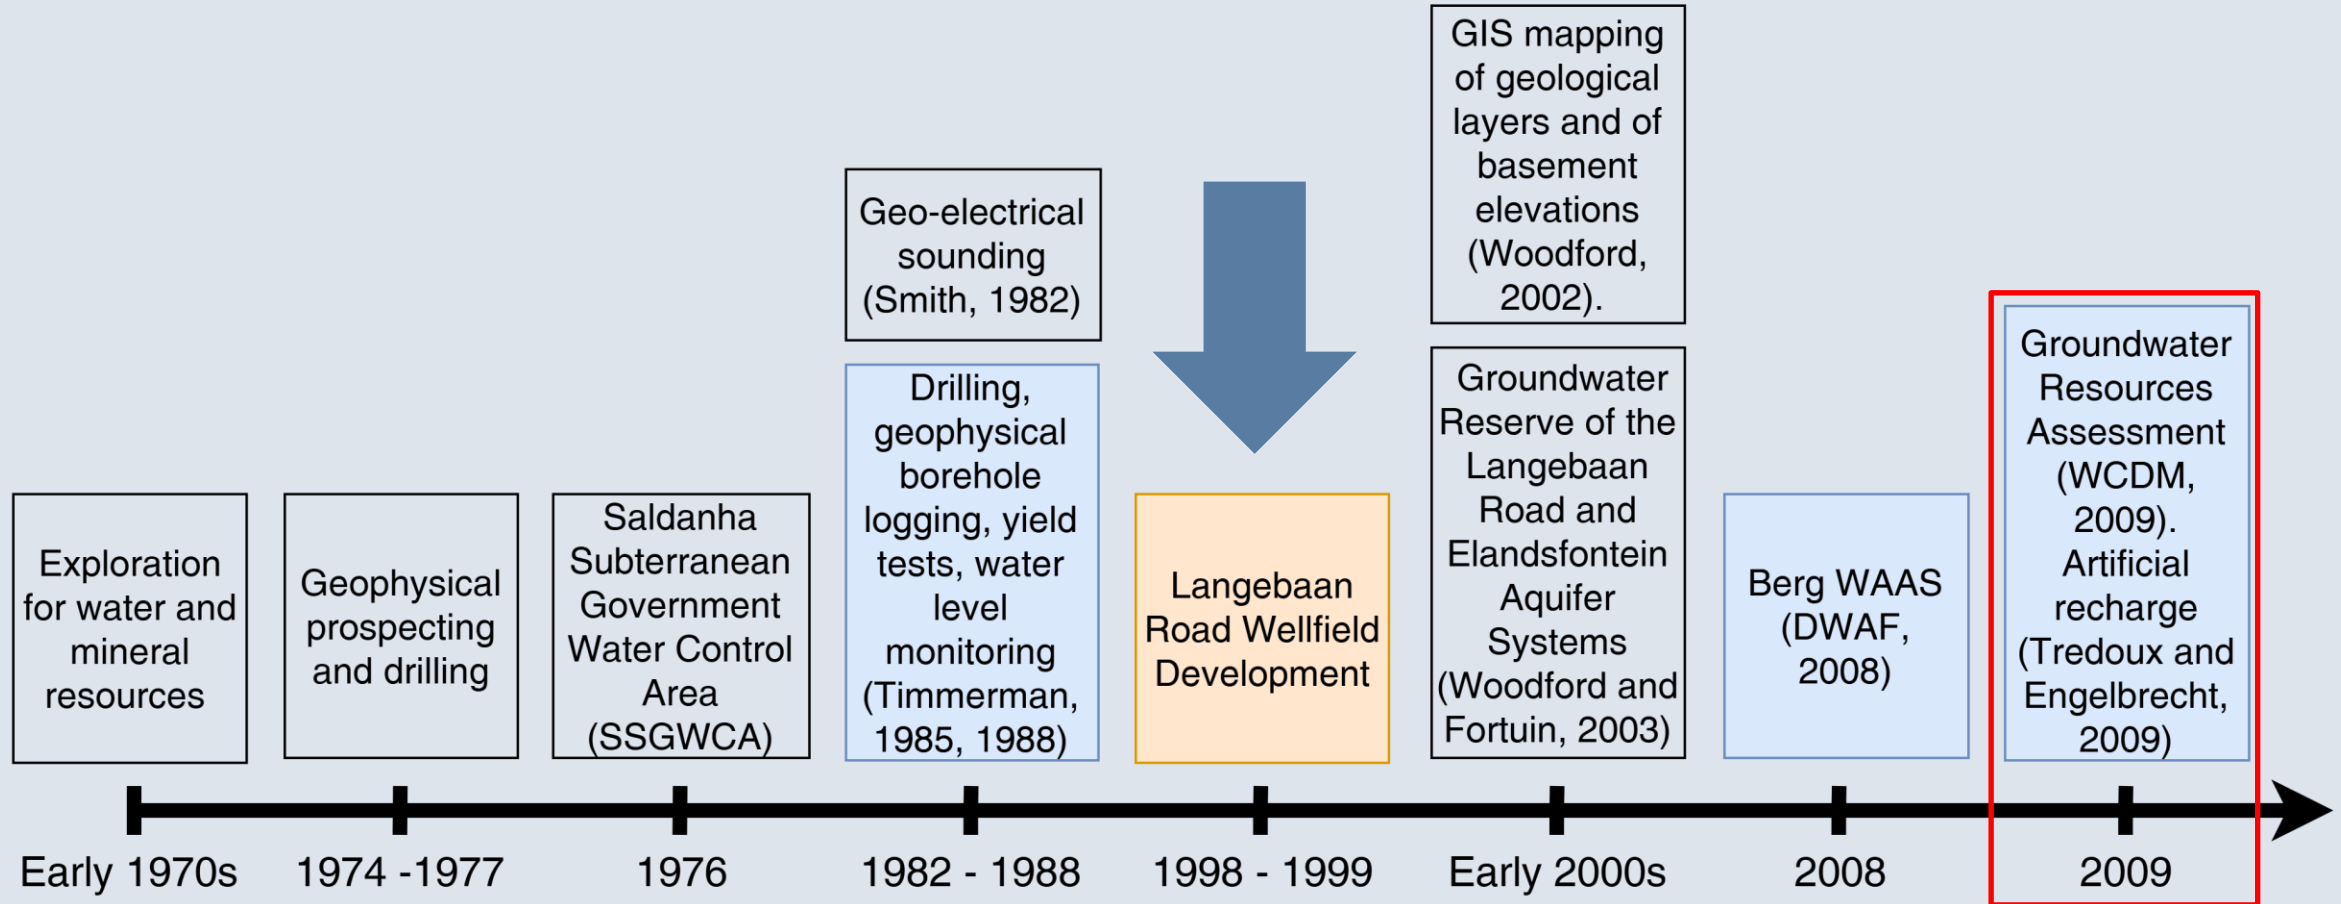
Exploration for water and mineral resources

Early 1970s

Geophysical prospecting and drilling

1974 -1977

Saldanha Subterranean Government Water Control Area (SSGWCA)

1976

Geo-electrical sounding (Smith, 1982)

Drilling, geophysical borehole logging, yield tests, water level monitoring (Timmerman, 1985, 1988)

1982 - 1988

Langebaan Road Wellfield Development

1998 - 1999

GIS mapping of geological layers and of basement elevations (Woodford, 2002).

Groundwater Reserve of the Langebaan Road and Elandsfontein Aquifer Systems (Woodford and Fortuin, 2003)

Early 2000s

Berg WAAS (DWAF, 2008)

2008

Groundwater Resources Assessment (WCDM, 2009). Artificial recharge (Tredoux and Engelbrecht, 2009)

2009